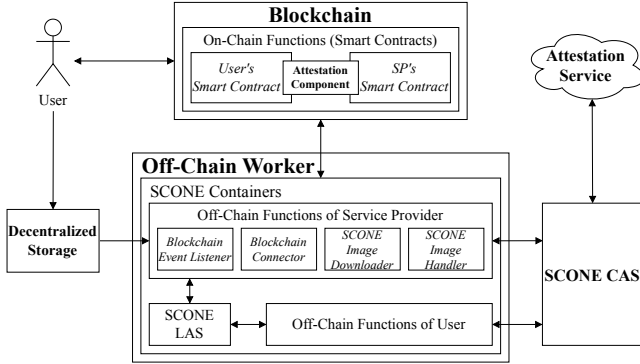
Blockchain

On-Chain Functions (Smart Contracts)

User's Smart Contract

Attestation Component

SP's Smart Contract

User

Attestation Service

Off-Chain Worker

SCONE Containers

Off-Chain Functions of Service Provider

Decentralized Storage

Blockchain Event Listener

Blockchain Connector

SCONE Image Downloader

SCONE Image Handler

SCONE CAS

SCONE LAS

Off-Chain Functions of User